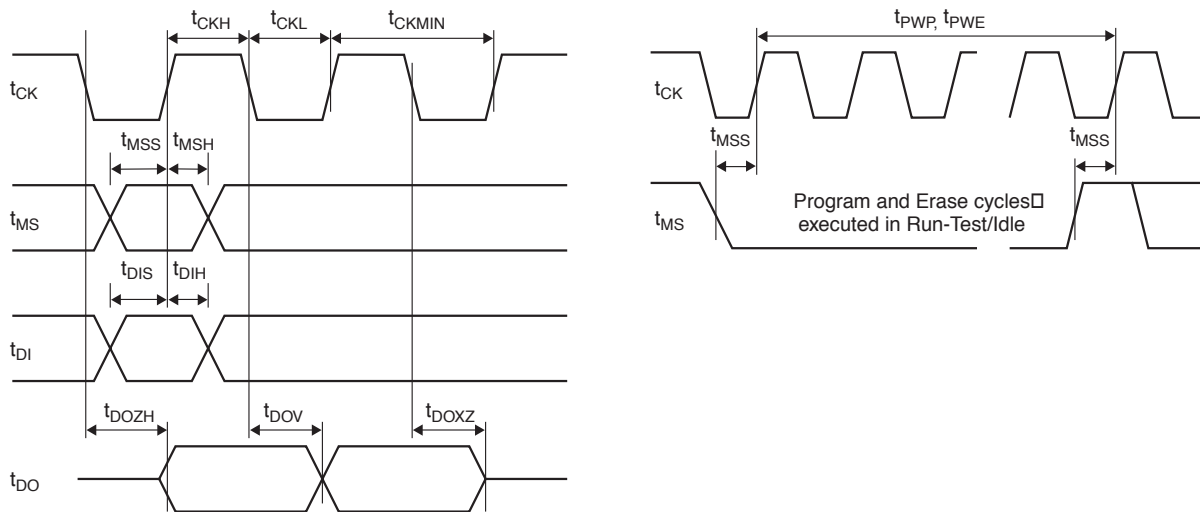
$t_{CKH}$ $t_{CKL}$ $t_{CKMIN}$

$t_{CK}$

$t_{MSS}$ $t_{MSH}$

$t_{MS}$

$t_{DIS}$ $t_{DIH}$

$t_{DI}$

$t_{DOZH}$ $t_{DOV}$ $t_{DOXZ}$

$t_{DO}$

$t_{PWP}$, $t_{PWE}$

$t_{CK}$

$t_{MSS}$

$t_{MSS}$

Program and Erase cycles□ executed in Run-Test/Idle

$t_{MS}$